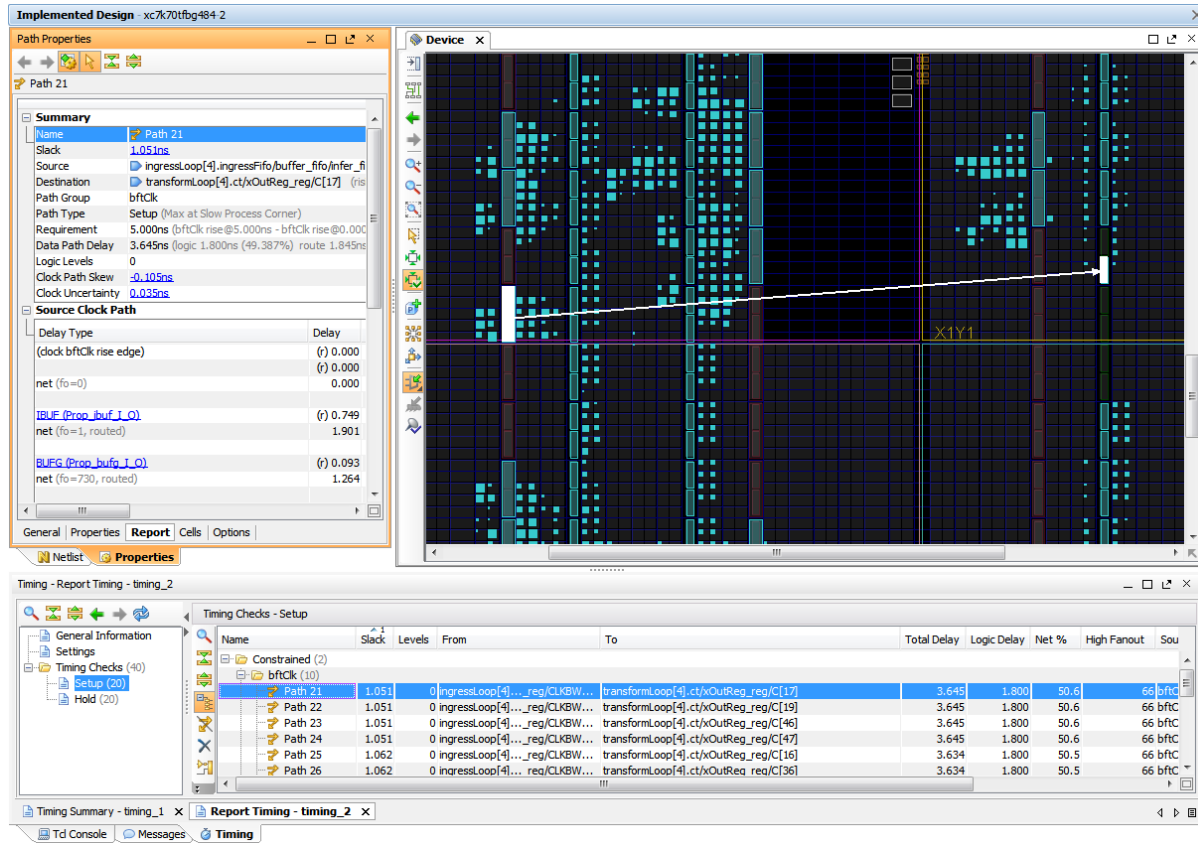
Implemented Design - xc7k70tfbg484-2

Path Properties

Path 21

Summary

| | |
|---|---|
| Name | Path 21 |
| Slack | 1.051ns |
| Source | ingressLoop[4].ingressFifo/buffer_fifo/infer_fi |
| Destination | transformLoop[4].ct/xOutReg_reg/C[17] (ris |
| Path Group | bftClk |
| Path Type | Setup (Max at Slow Process Corner) |
| Requirement | 5.000ns (bftClk rise@5.000ns - bftClk rise@0.000 |
| Data Path Delay | 3.645ns (logic 1.800ns (49.387%) route 1.845ns |
| Logic Levels | 0 |
| Clock Path Skew | -0.105ns |
| Clock Uncertainty | 0.035ns |

Source Clock Path

| Delay Type | Delay |
|---|---|
| (clock bftClk rise edge) | (r) 0.000 |
| | (r) 0.000 |
| net (fo=0) | 0.000 |
| IBUF (Prop_ibuf_I_O) | (r) 0.749 |
| net (fo=1, routed) | 1.901 |
| BUFG (Prop_bufg_I_O) | (r) 0.093 |
| net (fo=730, routed) | 1.264 |

General | Properties | Report | Cells | Options

Netlist | Properties

Device

X1Y1

Timing - Report Timing - timing_2

General Information
Settings
Timing Checks (40)
Setup (20)
Hold (20)

Timing Checks - Setup

| Name | Slack | Levels | From | To | Total Delay | Logic Delay | Net % | High Fanout | Sou |
|---|---|---|---|---|---|---|---|---|---|
| Constrained (2) | | | | | | | | | |
| bftClk (10) | | | | | | | | | |
| Path 21 | 1.051 | 0 | ingressLoop[4]..._reg/CLKBW... | transformLoop[4].ct/xOutReg_reg/C[17] | 3.645 | 1.800 | 50.6 | 66 | bftC |
| Path 22 | 1.051 | 0 | ingressLoop[4]..._reg/CLKBW... | transformLoop[4].ct/xOutReg_reg/C[19] | 3.645 | 1.800 | 50.6 | 66 | bftC |
| Path 23 | 1.051 | 0 | ingressLoop[4]..._reg/CLKBW... | transformLoop[4].ct/xOutReg_reg/C[46] | 3.645 | 1.800 | 50.6 | 66 | bftC |
| Path 24 | 1.051 | 0 | ingressLoop[4]..._reg/CLKBW... | transformLoop[4].ct/xOutReg_reg/C[47] | 3.645 | 1.800 | 50.6 | 66 | bftC |
| Path 25 | 1.062 | 0 | ingressLoop[4]..._reg/CLKBW... | transformLoop[4].ct/xOutReg_reg/C[16] | 3.634 | 1.800 | 50.5 | 66 | bftC |
| Path 26 | 1.062 | 0 | ingressLoop[4]..._reg/CLKBW... | transformLoop[4].ct/xOutReg_reg/C[36] | 3.634 | 1.800 | 50.5 | 66 | bftC |

Timing Summary - timing_1 | Report Timing - timing_2

Tcl Console | Messages | Timing